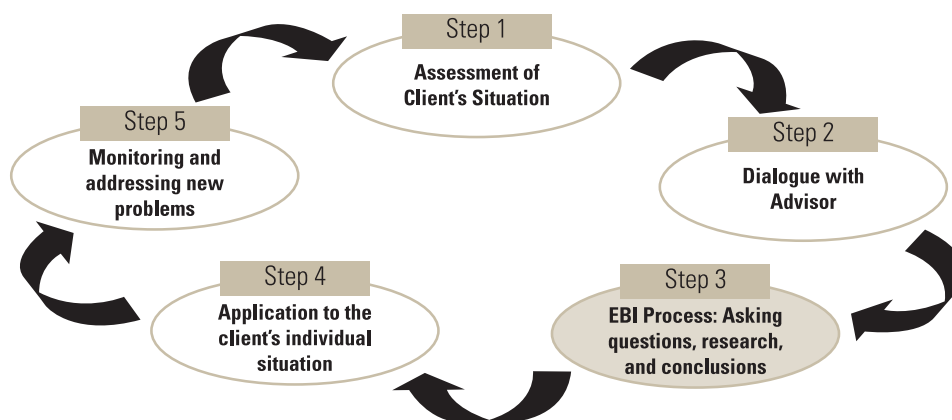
Step 1
Assessment of Client's Situation

Step 2
Dialogue with Advisor

Step 3
EBI Process: Asking questions, research, and conclusions

Step 4
Application to the client's individual situation

Step 5
Monitoring and addressing new problems